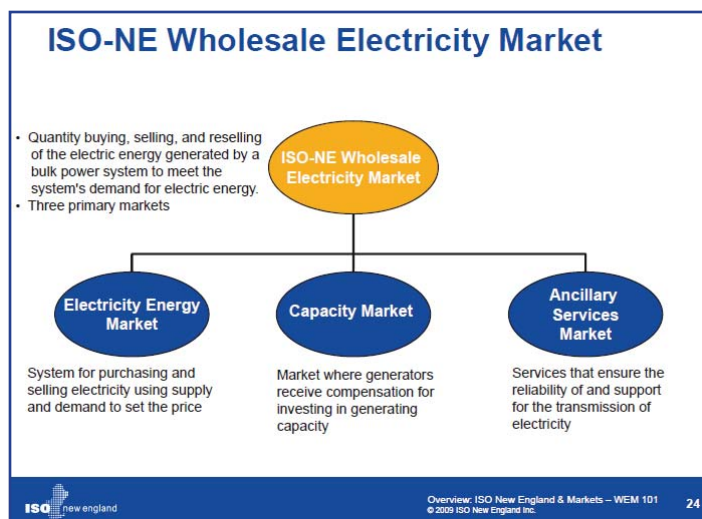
ISO-NE Wholesale Electricity Market

• Quantity buying, selling, and reselling of the electric energy generated by a bulk power system to meet the system's demand for electric energy.
• Three primary markets

ISO-NE Wholesale Electricity Market

Electricity Energy Market

System for purchasing and selling electricity using supply and demand to set the price

Capacity Market

Market where generators receive compensation for investing in generating capacity

Ancillary Services Market

Services that ensure the reliability of and support for the transmission of electricity

ISO new england

Overview: ISO New England & Markets – WEM 101
© 2009 ISO New England Inc.

24